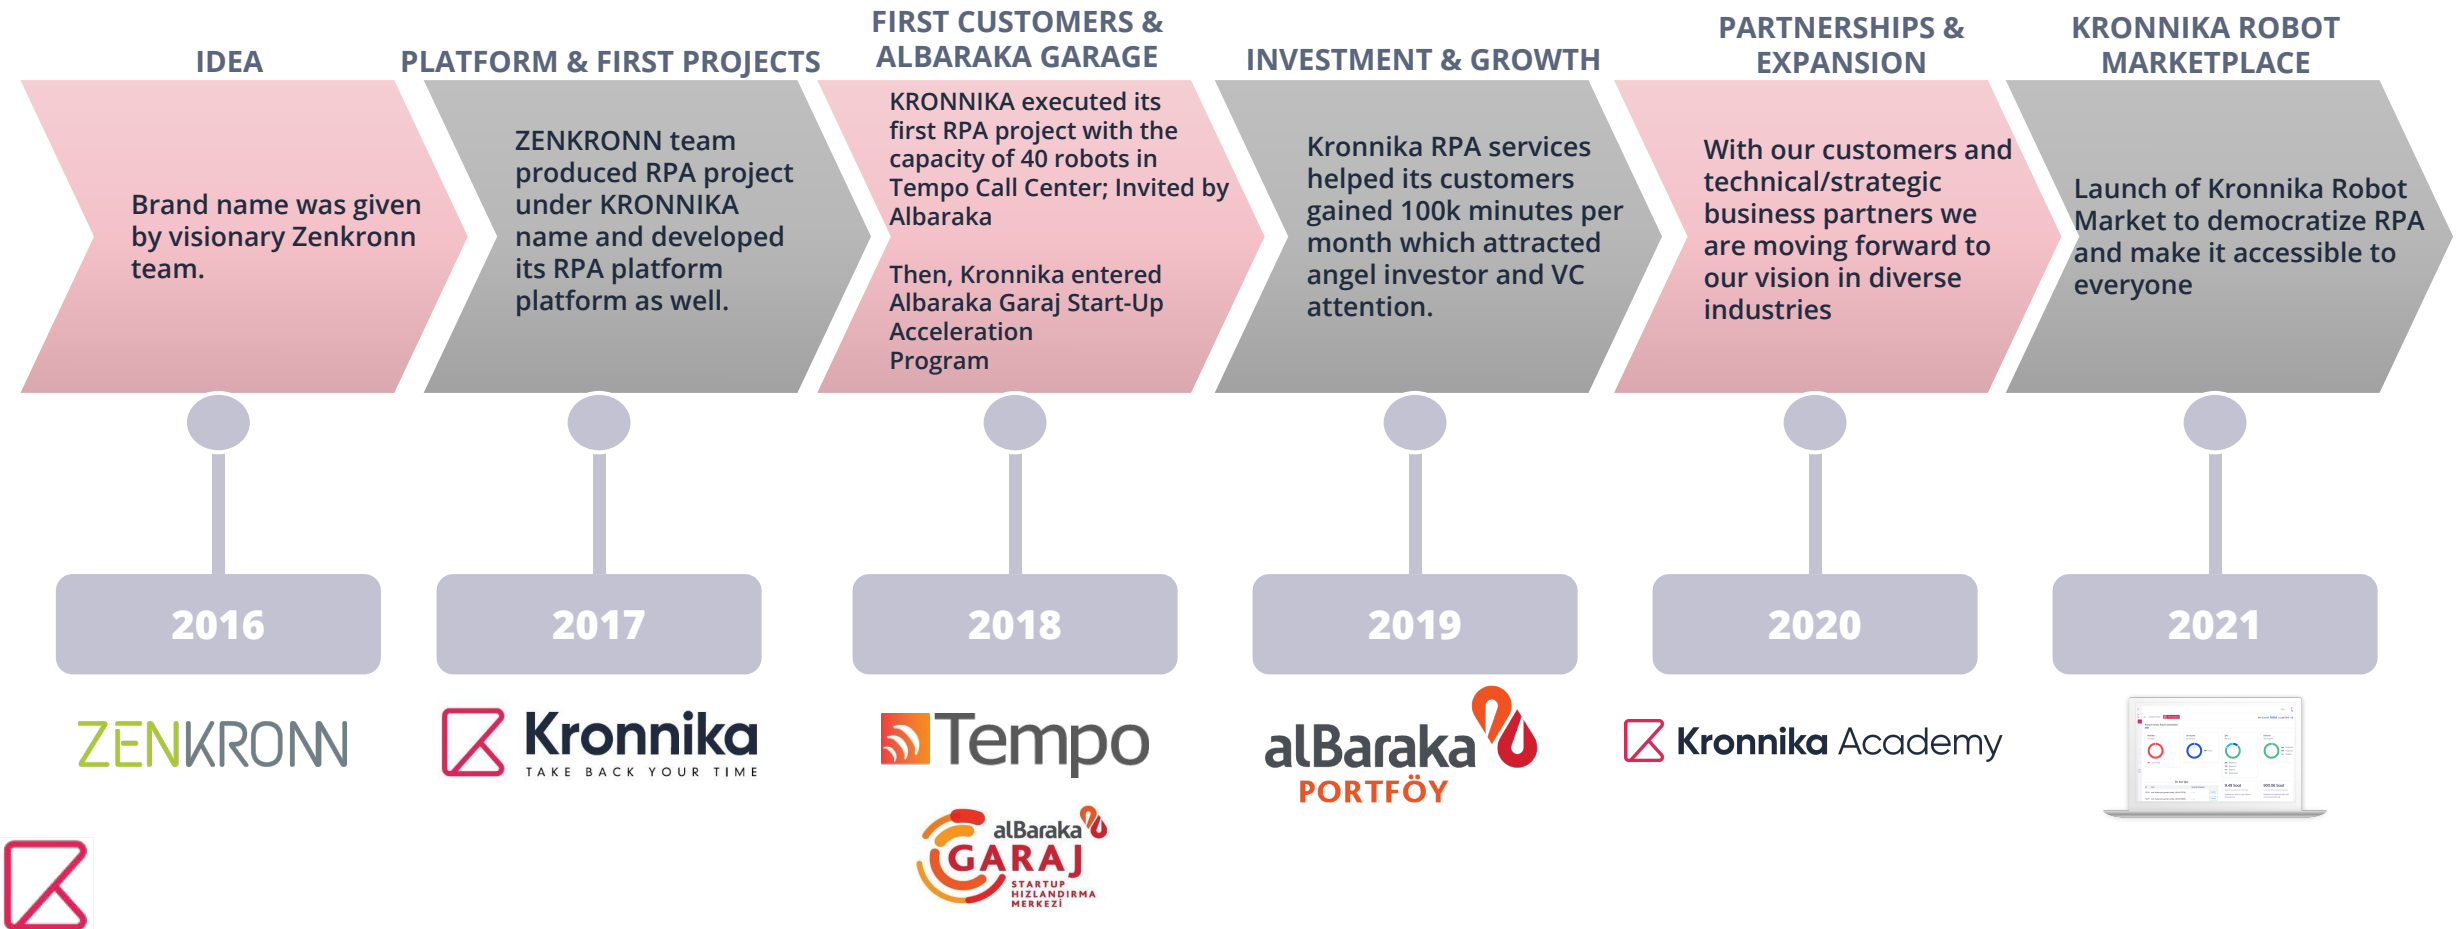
IDEA

Brand name was given by visionary Zenkronn team.

PLATFORM & FIRST PROJECTS

ZENKRONN team produced RPA project under KRONNIKA name and developed its RPA platform platform as well.

FIRST CUSTOMERS & ALBARAKA GARAGE

KRONNIKA executed its first RPA project with the capacity of 40 robots in Tempo Call Center; Invited by Albaraka

Then, Kronnika entered Albaraka Garaj Start-Up Acceleration Program

INVESTMENT & GROWTH

Kronnika RPA services helped its customers gained 100k minutes per month which attracted angel investor and VC attention.

PARTNERSHIPS & EXPANSION

With our customers and technical/strategic business partners we are moving forward to our vision in diverse industries

KRONNIKA ROBOT MARKETPLACE

Launch of Kronnika Robot Market to democratize RPA and make it accessible to everyone

2016

2017

2018

2019

2020

2021

ZENKRONN

Kronnika
TAKE BACK YOUR TIME

Tempo

alBaraka
GARAJ
STARTUP HIZLANDIRMA MERKEZİ

alBaraka
PORTFÖY

Kronnika Academy